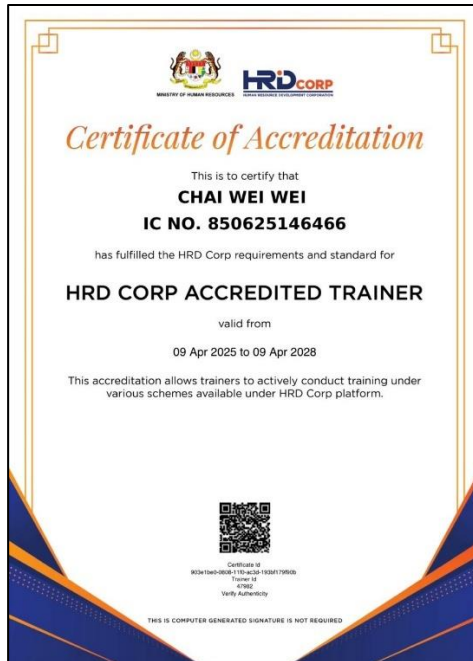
MINISTRY OF HUMAN RESOURCES

HRD CORP
HUMAN RESOURCE DEVELOPMENT CORPORATION

Certificate of Accreditation

This is to certify that

CHAI WEI WEI

IC NO. 850625146466

has fulfilled the HRD Corp requirements and standard for

HRD CORP ACCREDITED TRAINER

valid from

09 Apr 2025 to 09 Apr 2028

This accreditation allows trainers to actively conduct training under various schemes available under HRD Corp platform.

Certificate Id
903e1be0-0608-11f0-ac3d-193bf179f80b
Trainer Id
47982
Verify Authenticity

THIS IS COMPUTER GENERATED SIGNATURE IS NOT REQUIRED